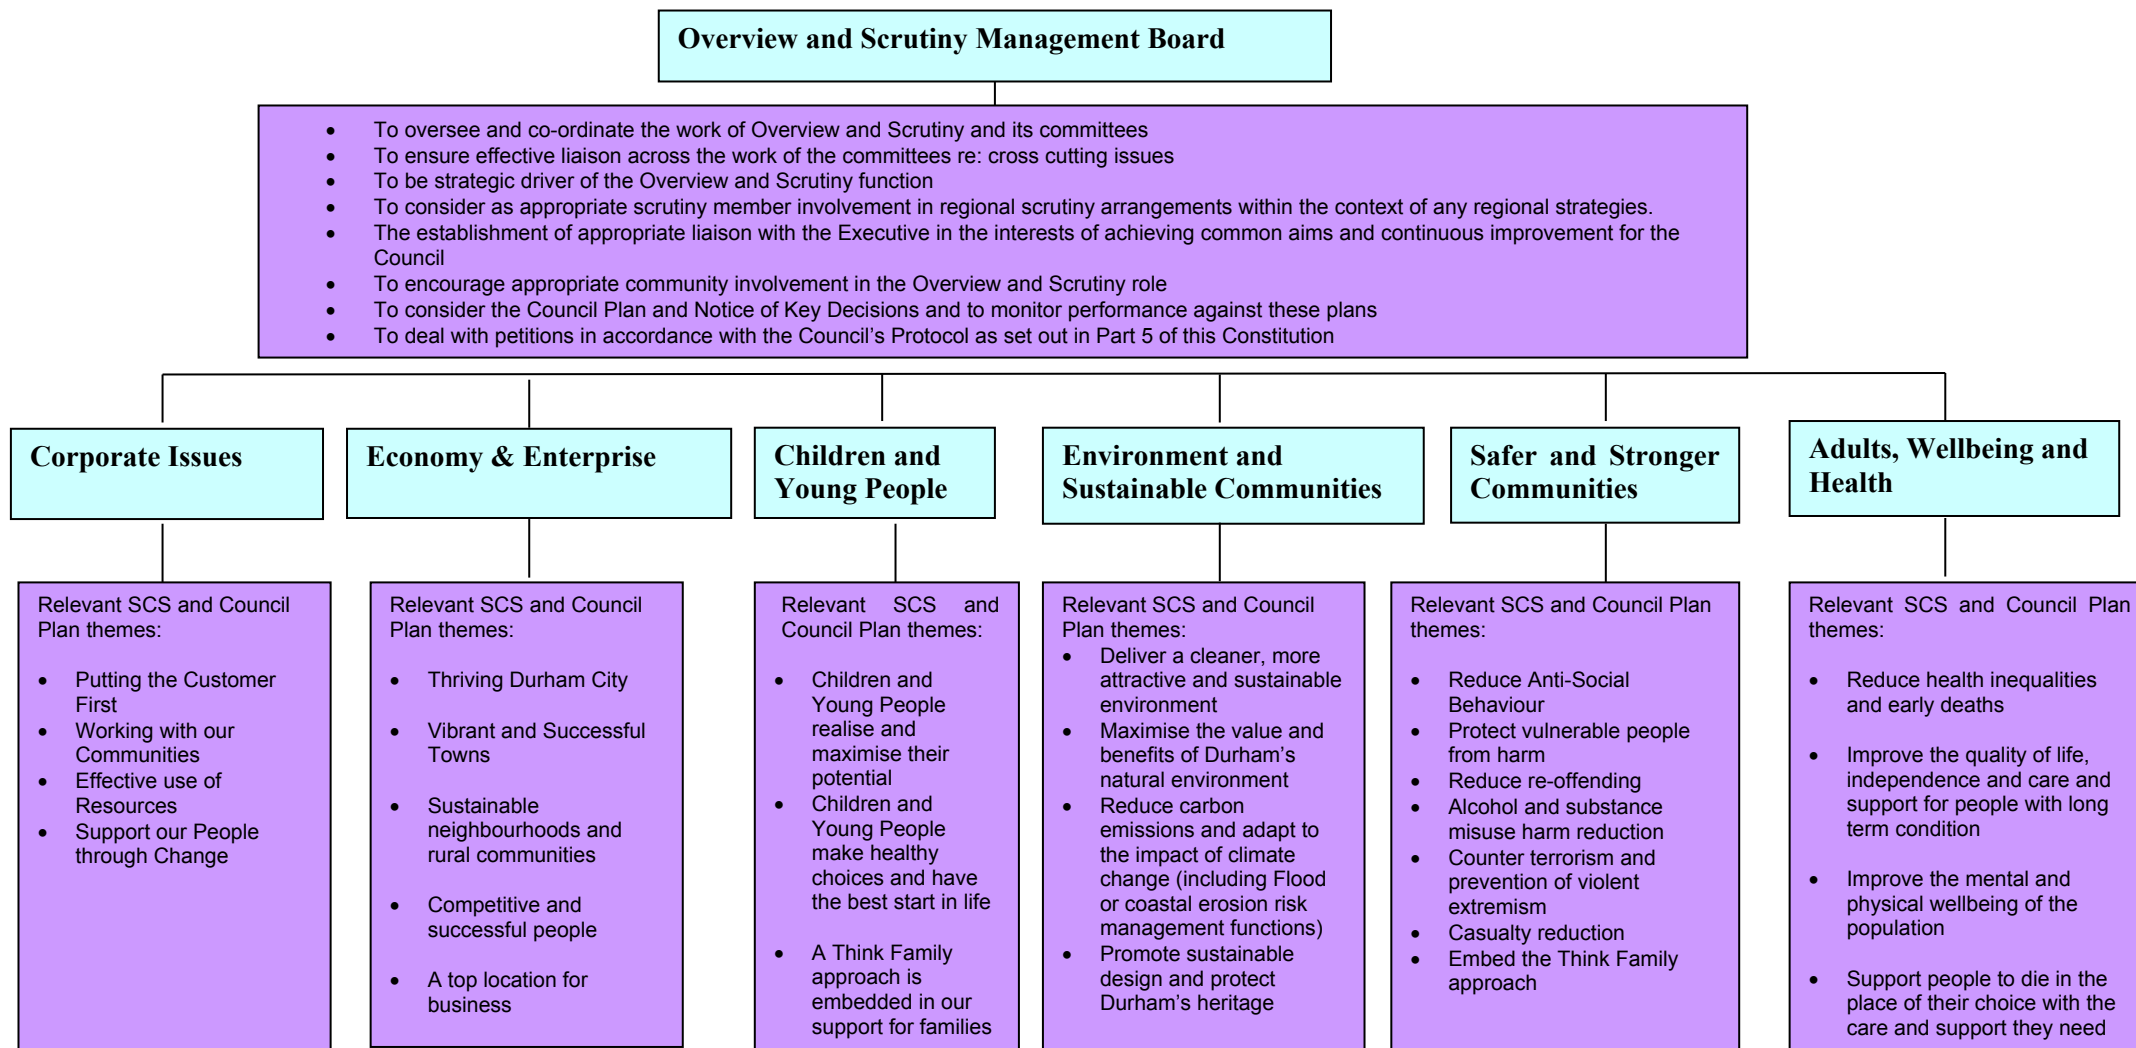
Overview and Scrutiny Management Board

- To oversee and co-ordinate the work of Overview and Scrutiny and its committees
- To ensure effective liaison across the work of the committees re: cross cutting issues
- To be strategic driver of the Overview and Scrutiny function
- To consider as appropriate scrutiny member involvement in regional scrutiny arrangements within the context of any regional strategies.
- The establishment of appropriate liaison with the Executive in the interests of achieving common aims and continuous improvement for the Council
- To encourage appropriate community involvement in the Overview and Scrutiny role
- To consider the Council Plan and Notice of Key Decisions and to monitor performance against these plans
- To deal with petitions in accordance with the Council's Protocol as set out in Part 5 of this Constitution

Corporate Issues

Relevant SCS and Council Plan themes:

- Putting the Customer First
- Working with our Communities
- Effective use of Resources
- Support our People through Change

Economy & Enterprise

Relevant SCS and Council Plan themes:

- Thriving Durham City
- Vibrant and Successful Towns
- Sustainable neighbourhoods and rural communities
- Competitive and successful people
- A top location for business

Children and Young People

Relevant SCS and Council Plan themes:

- Children and Young People realise and maximise their potential
- Children and Young People make healthy choices and have the best start in life
- A Think Family approach is embedded in our support for families

Environment and Sustainable Communities

Relevant SCS and Council Plan themes:

- Deliver a cleaner, more attractive and sustainable environment
- Maximise the value and benefits of Durham's natural environment
- Reduce carbon emissions and adapt to the impact of climate change (including Flood or coastal erosion risk management functions)
- Promote sustainable design and protect Durham's heritage

Safer and Stronger Communities

Relevant SCS and Council Plan themes:

- Reduce Anti-Social Behaviour
- Protect vulnerable people from harm
- Reduce re-offending
- Alcohol and substance misuse harm reduction
- Counter terrorism and prevention of violent extremism
- Casualty reduction
- Embed the Think Family approach

Adults, Wellbeing and Health

Relevant SCS and Council Plan themes:

- Reduce health inequalities and early deaths
- Improve the quality of life, independence and care and support for people with long term condition
- Improve the mental and physical wellbeing of the population
- Support people to die in the place of their choice with the care and support they need